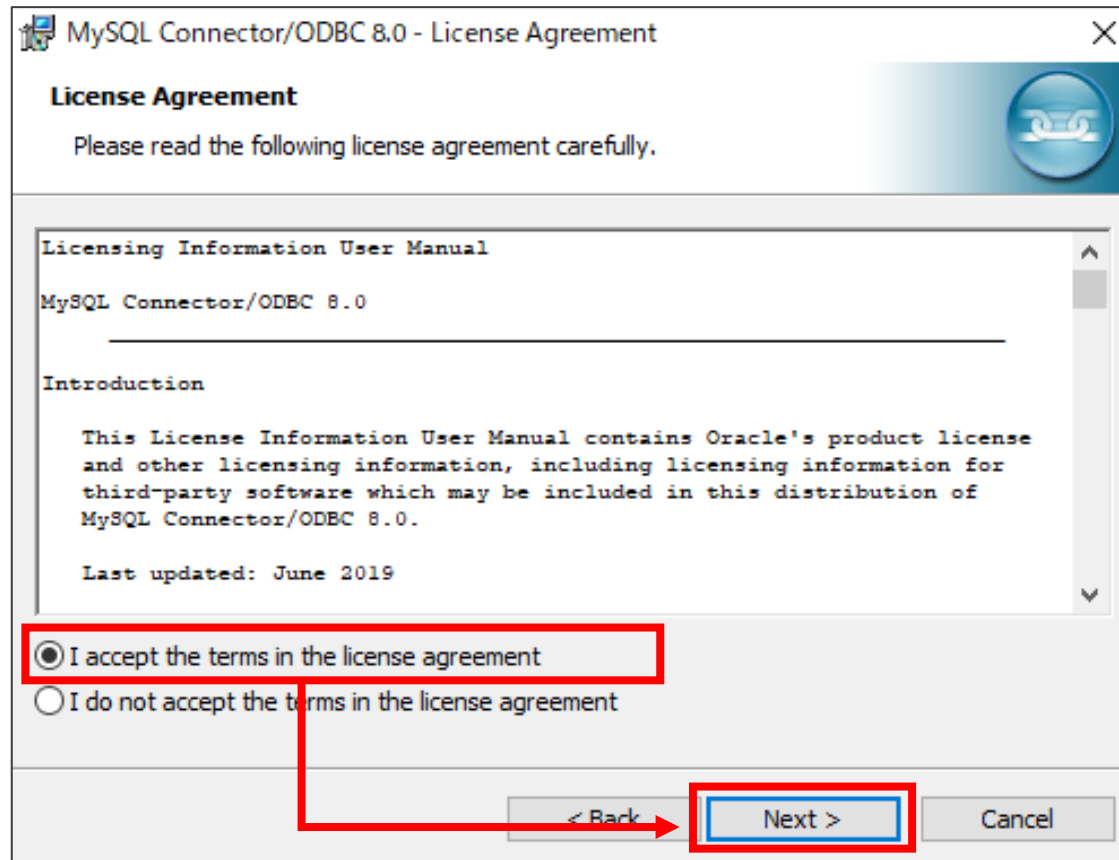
MySQL Connector/ODBC 8.0 - License Agreement

License Agreement

Please read the following license agreement carefully.

Licensing Information User Manual

MySQL Connector/ODBC 8.0

Introduction

This License Information User Manual contains Oracle's product license and other licensing information, including licensing information for third-party software which may be included in this distribution of MySQL Connector/ODBC 8.0.

Last updated: June 2019

I accept the terms in the license agreement

I do not accept the terms in the license agreement

< Back

Next >

Cancel